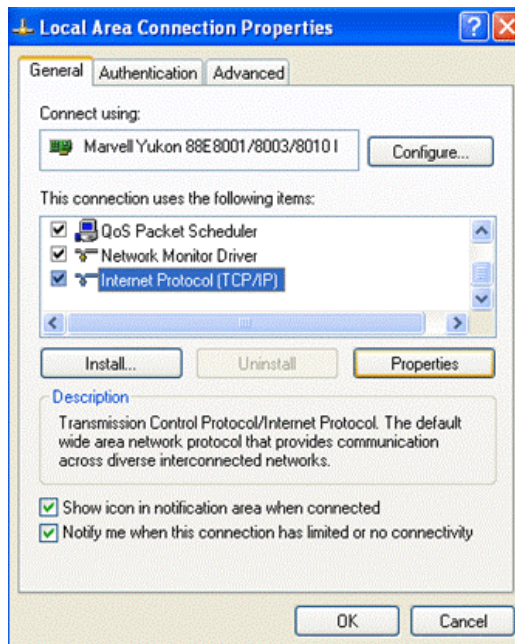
Local Area Connection Properties

General | Authentication | Advanced

Connect using:

Marvell Yukon 88E8001/8003/8010 I

Configure...

This connection uses the following items:

QoS Packet Scheduler
Network Monitor Driver
Internet Protocol (TCP/IP)

Install... | Uninstall | Properties

Description

Transmission Control Protocol/Internet Protocol. The default wide area network protocol that provides communication across diverse interconnected networks.

Show icon in notification area when connected

Notify me when this connection has limited or no connectivity

OK | Cancel